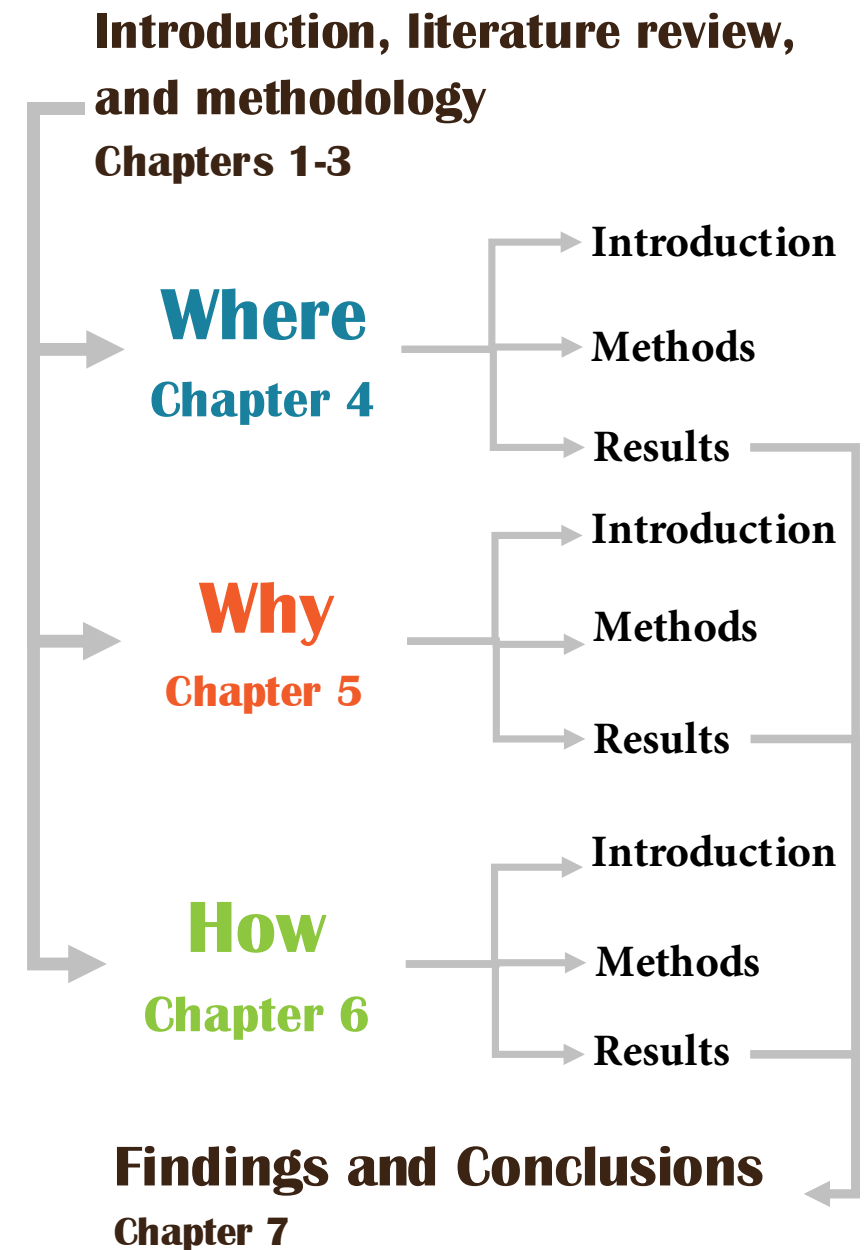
Introduction, literature review, and methodology
Chapters 1-3

Where
Chapter 4

Introduction

Methods

Results

Why
Chapter 5

Introduction

Methods

Results

How
Chapter 6

Introduction

Methods

Results

Findings and Conclusions
Chapter 7